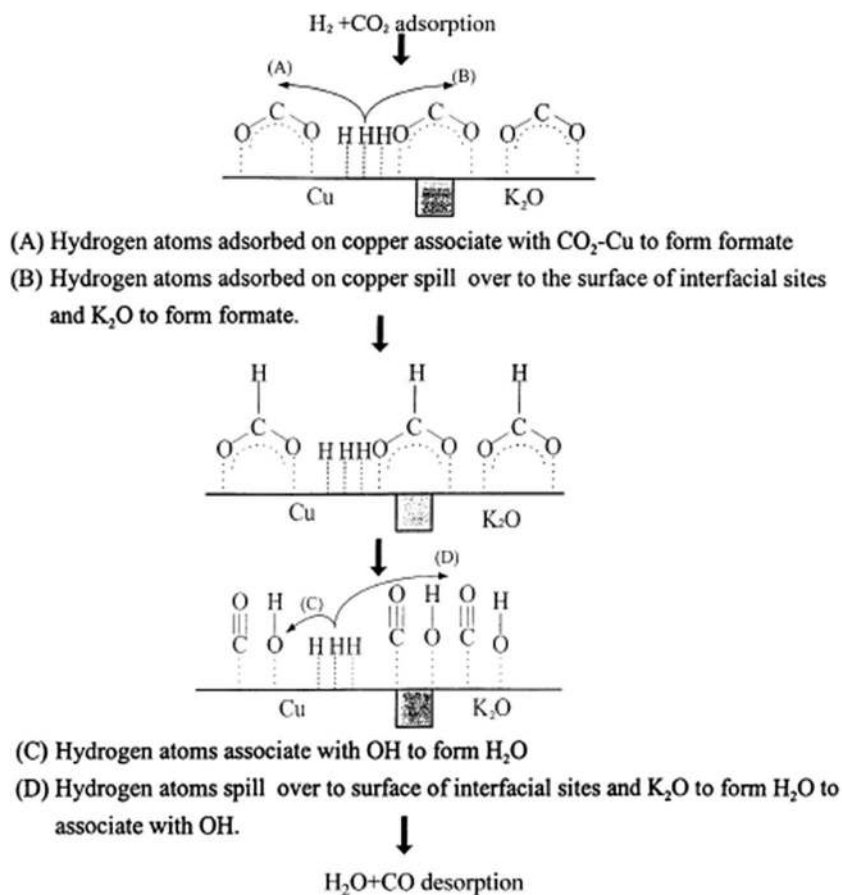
$H_2$ +$CO_2$ adsorption

(A) (B)

O C O H H H O C O O C O

Cu $K_2O$

(A) Hydrogen atoms adsorbed on copper associate with $CO_2$-Cu to form formate

(B) Hydrogen atoms adsorbed on copper spill over to the surface of interfacial sites and $K_2O$ to form formate.

H H H

O C O H H H O C O O C O

Cu $K_2O$

(D)

O H (C) O H O H

C O H H H C O C O

Cu $K_2O$

(C) Hydrogen atoms associate with OH to form $H_2O$

(D) Hydrogen atoms spill over to surface of interfacial sites and $K_2O$ to form $H_2O$ to associate with OH.

$H_2O$+CO desorption